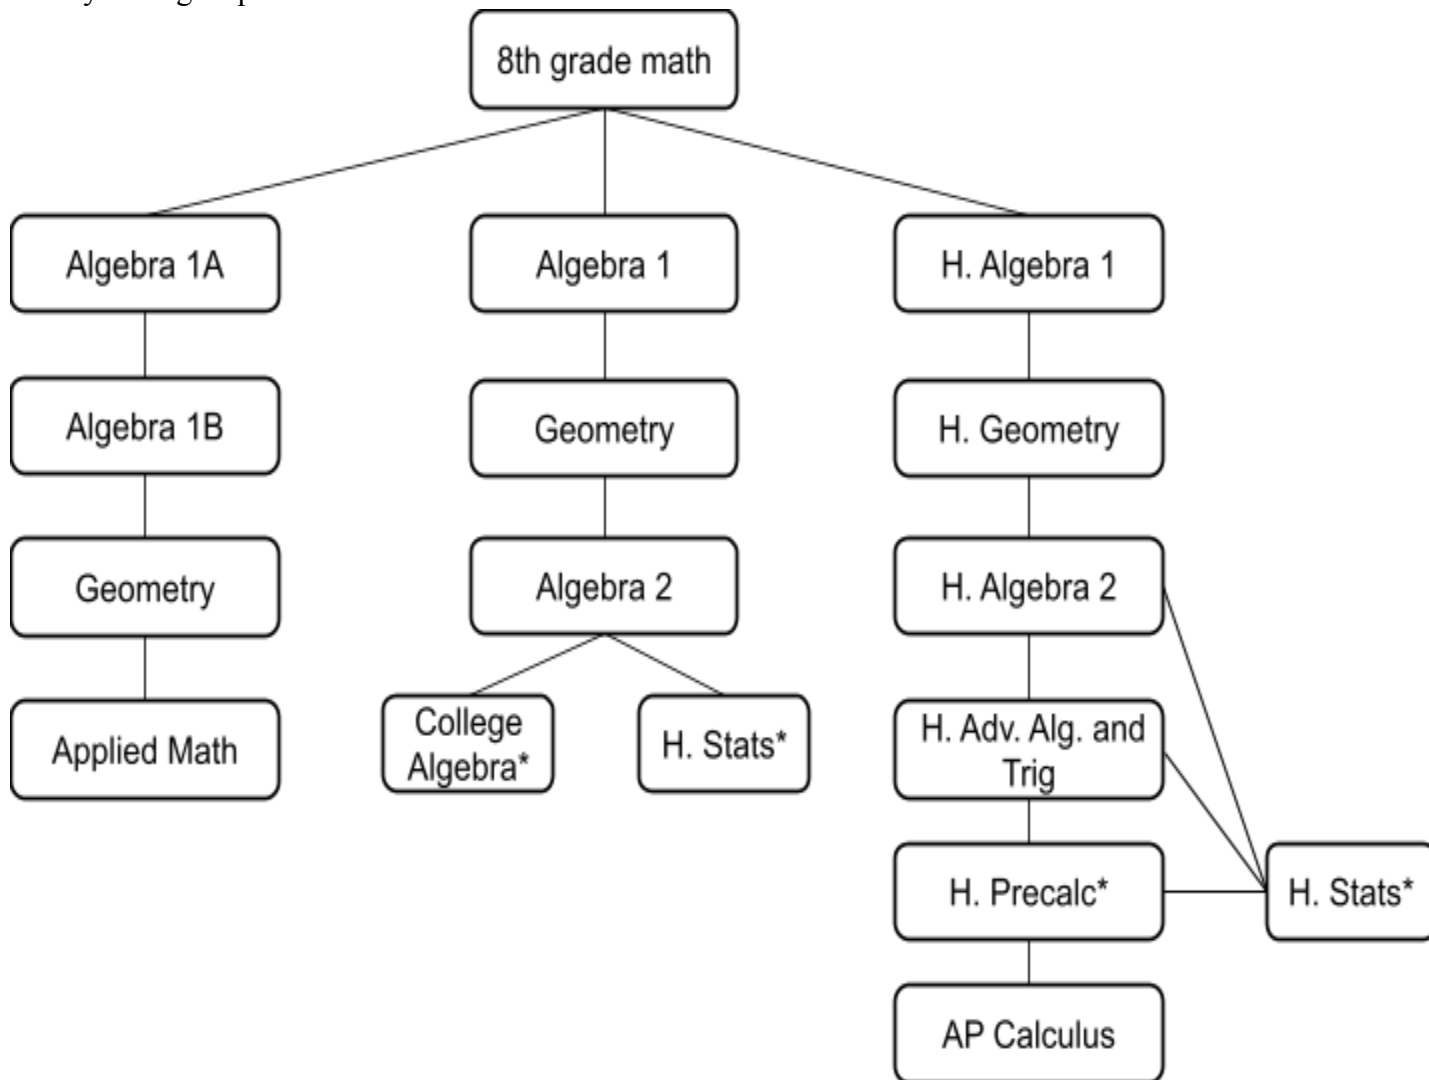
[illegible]

8th grade math

Algebra 1A

Algebra 1B

Geometry

Applied Math

Algebra 1

Geometry

Algebra 2

College Algebra*

H. Stats*

H. Algebra 1

H. Geometry

H. Algebra 2

H. Adv. Alg. and Trig

H. Precalc*

AP Calculus

H. Stats*